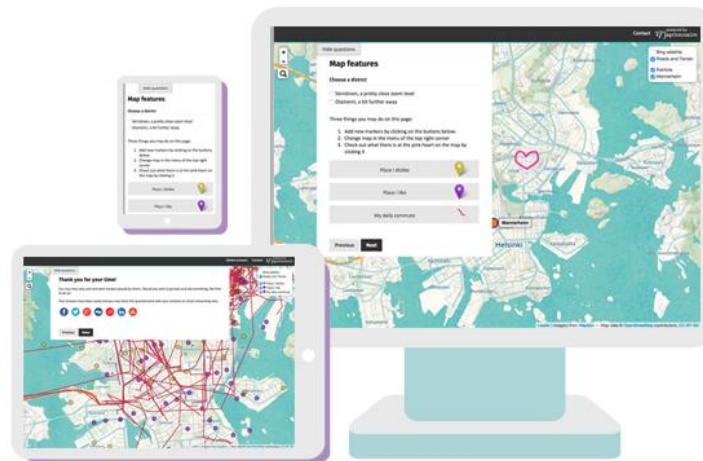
Contact

Hide questions

Map features

Choose a district

Sörnäinen, a pretty close zoom level

Otaniemi, a bit further away

Three things you may do on this page:

1. Add new markers by clicking on the buttons below.
2. Change map in the menu of the top right corner
3. Check out what there is at the pink heart on the map by clicking it

Place I dislike

Place I like

My daily commute

Previous

Next

Bing satellite

Roads and Terrain

Marimekko

Helsinki

Hide questions

Map features

Choose a district

Sörnäinen, a pretty close zoom level

Otaniemi, a bit further away

Three things you may do on this page:

1. Add new markers by clicking on the buttons below
2. Change map in the menu of the top right corner
3. Check out what there is at the pink heart on the map by clicking it

Place I dislike

Place I like

Hide questions

Thank you for your time!

Previous

Next

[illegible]